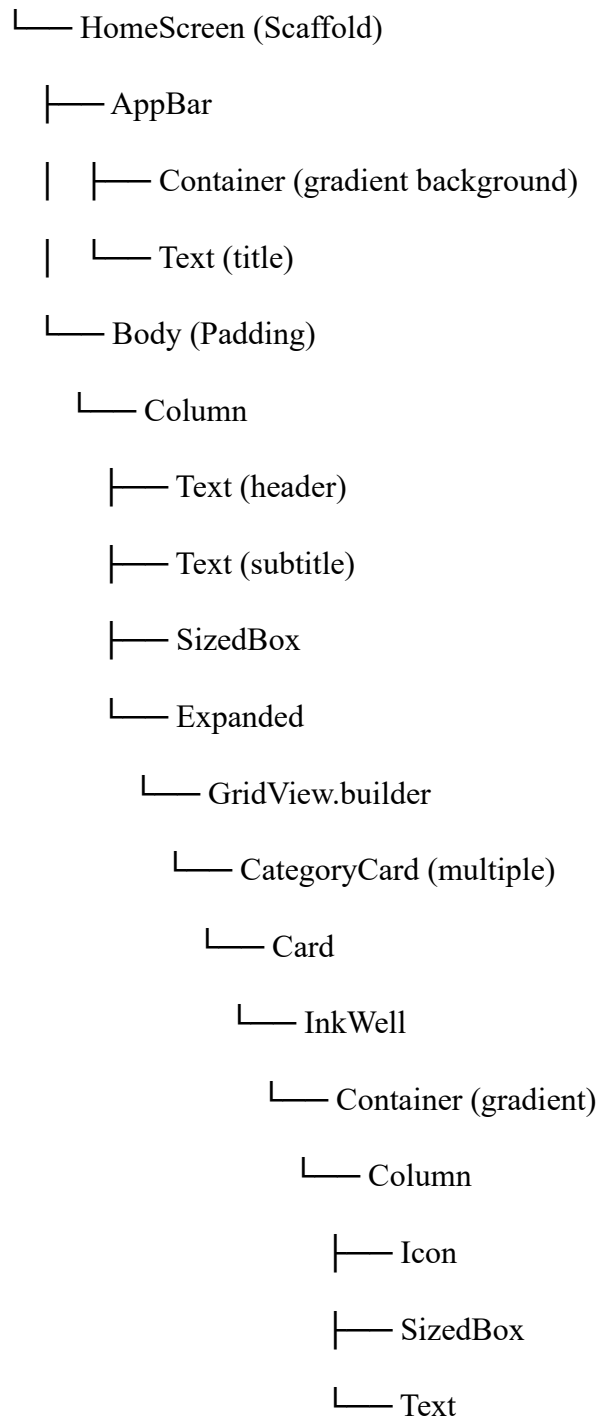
└── HomeScreen (Scaffold)

├── AppBar

│ ├── Container (gradient background)

│ └── Text (title)

└── Body (Padding)

└── Column

├── Text (header)

├── Text (subtitle)

├── SizedBox

└── Expanded

└── GridView.builder

└── CategoryCard (multiple)

└── Card

└── InkWell

└── Container (gradient)

└── Column

├── Icon

├── SizedBox

└── Text